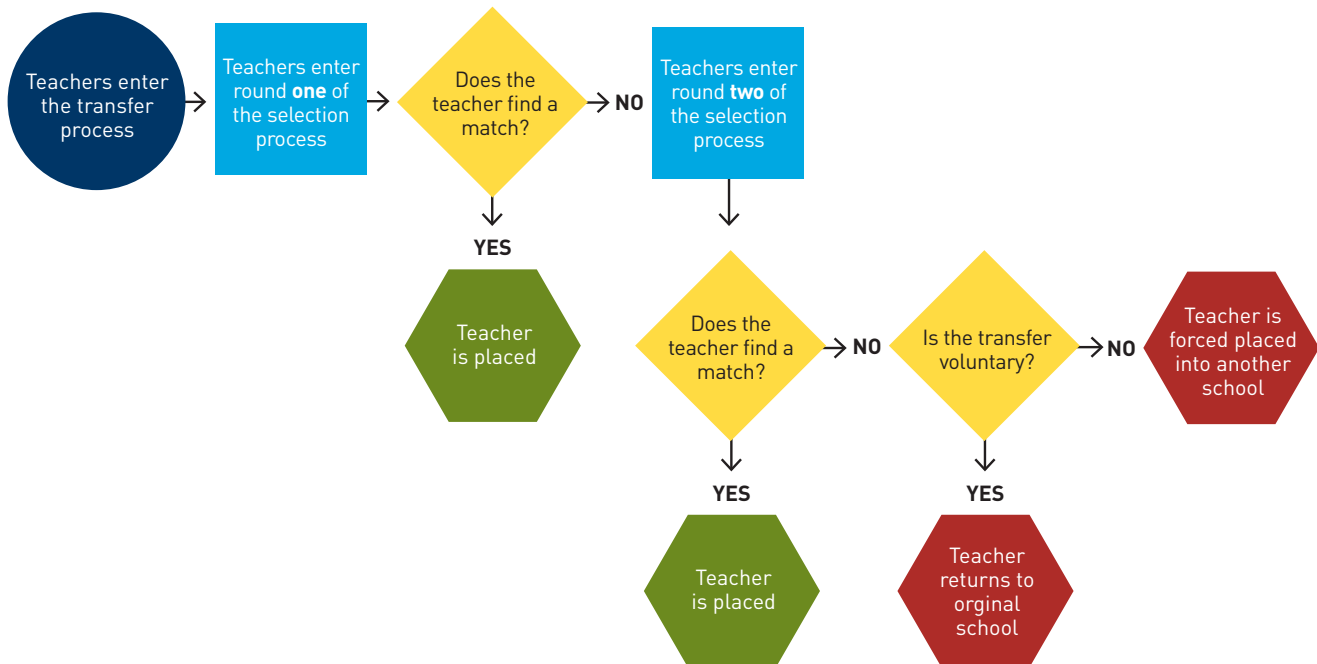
Teachers enter the transfer process

Teachers enter round **one** of the selection process

Does the teacher find a match?

NO

Teachers enter round **two** of the selection process

YES

Teacher is placed

Does the teacher find a match?

NO

Is the transfer voluntary?

NO

Teacher is forced placed into another school

YES

Teacher is placed

YES

Teacher returns to orginal school